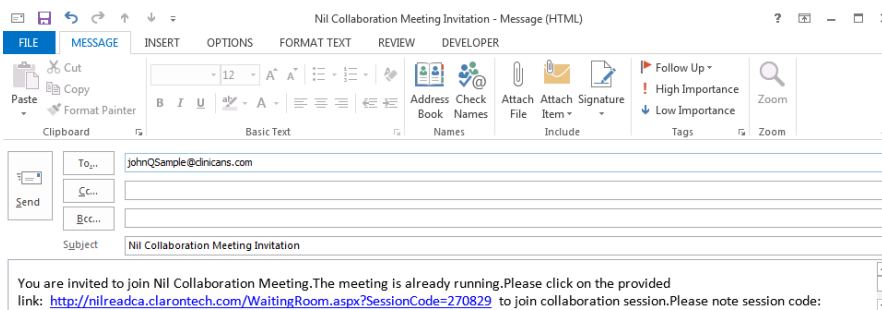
Nil Collaboration Meeting Invitation - Message (HTML)

?

FILE MESSAGE INSERT OPTIONS FORMAT TEXT REVIEW DEVELOPER

Paste
Cut
Copy
Format Painter
Clipboard

12
B I U
Basic Text

Address Book
Check Names
Names

Attach File
Attach Item
Signature
Include

Follow Up
High Importance
Low Importance
Tags

Zoom
Zoom

Send

To...
johnQSample@clinicans.com

Cc...

Bcc...

Subject
Nil Collaboration Meeting Invitation

You are invited to join Nil Collaboration Meeting.The meeting is already running.Please click on the provided link: http://nilreadca.clarontech.com/WaitingRoom.aspx?SessionCode=270829 to join collaboration session.Please note session code: